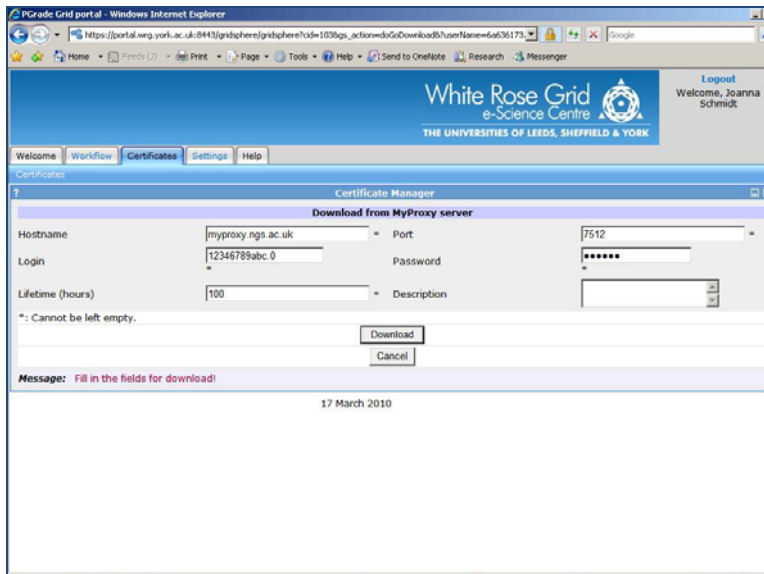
PGrade Grid portal - Windows Internet Explorer

https://portal.wrg.york.ac.uk:8443/gridsphere/gridsphere?cid=103&gs_action=doGoDownload&?userName=6a636173

Google

Home Feeds (J) Print Page Tools Help Send to OneNote Research Messenger

White Rose Grid
e-Science Centre
THE UNIVERSITIES OF LEEDS, SHEFFIELD & YORK

Logout
Welcome, Joanna Schmidt

Welcome | Workflow | Certificates | Settings | Help

Certificates

?
Certificate Manager

Download from MyProxy server

| | | | |
|---|---|---|---|
| Hostname | myproxy.ngs.ac.uk * | Port | 7512 * |
| Login | 12346789abc.0 * | Password | •••••• * |
| Lifetime (hours) | 100 * | Description | |

*: Cannot be left empty.

Download

Cancel

Message: Fill in the fields for download!

17 March 2010